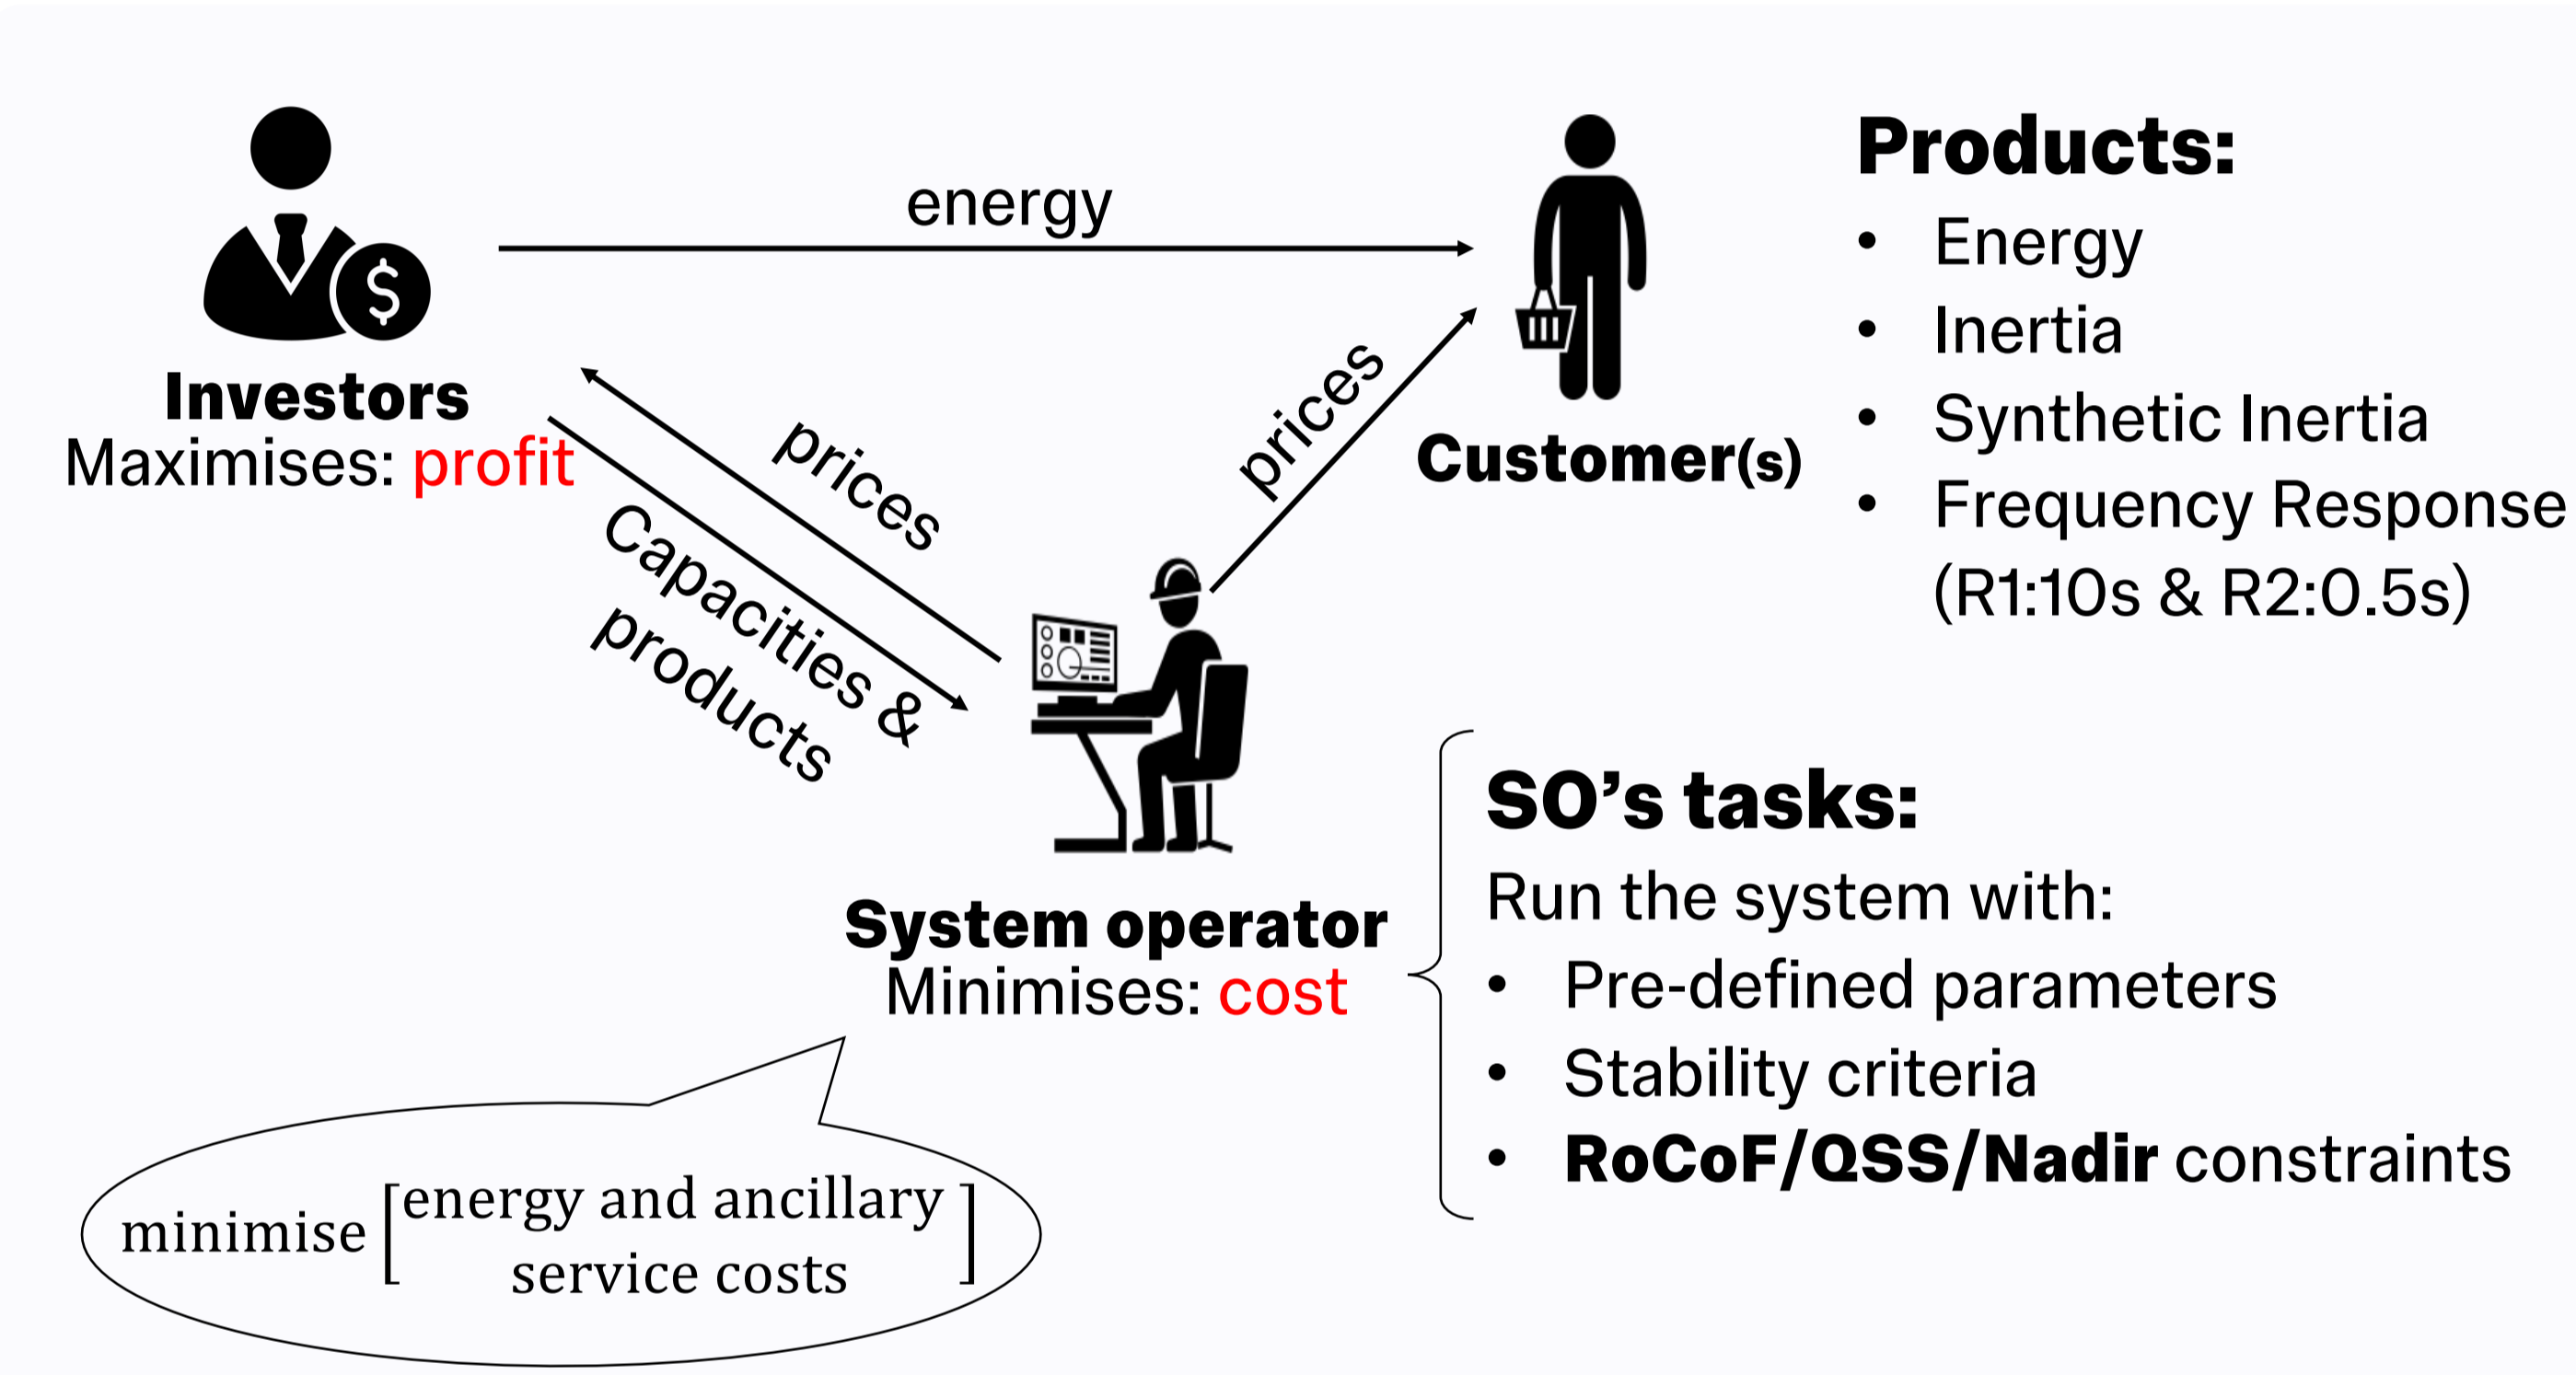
Investors
Maximises: profit

energy

prices

Capacities & products

prices

Customer(s)

Products:
• Energy
• Inertia
• Synthetic Inertia
• Frequency Response (R1:10s & R2:0.5s)

System operator
Minimises: cost

SO's tasks:
Run the system with:
• Pre-defined parameters
• Stability criteria
• RoCoF/QSS/Nadir constraints

minimise $\left[\begin{array}{c}\text{energy and ancillary} \\ \text{service costs}\end{array}\right]$